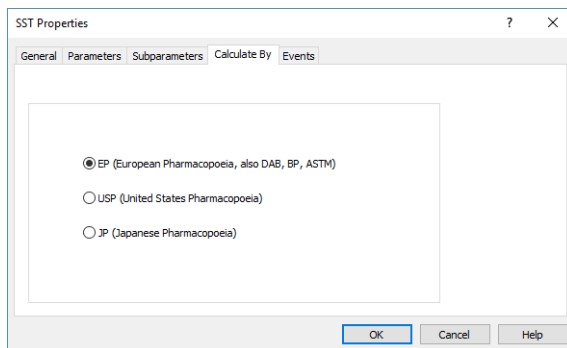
SST Properties

?

X

General

Parameters

Subparameters

Calculate By

Events

EP (European Pharmacopoeia, also DAB, BP, ASTM)

USP (United States Pharmacopoeia)

JP (Japanese Pharmacopoeia)

OK

Cancel

Help